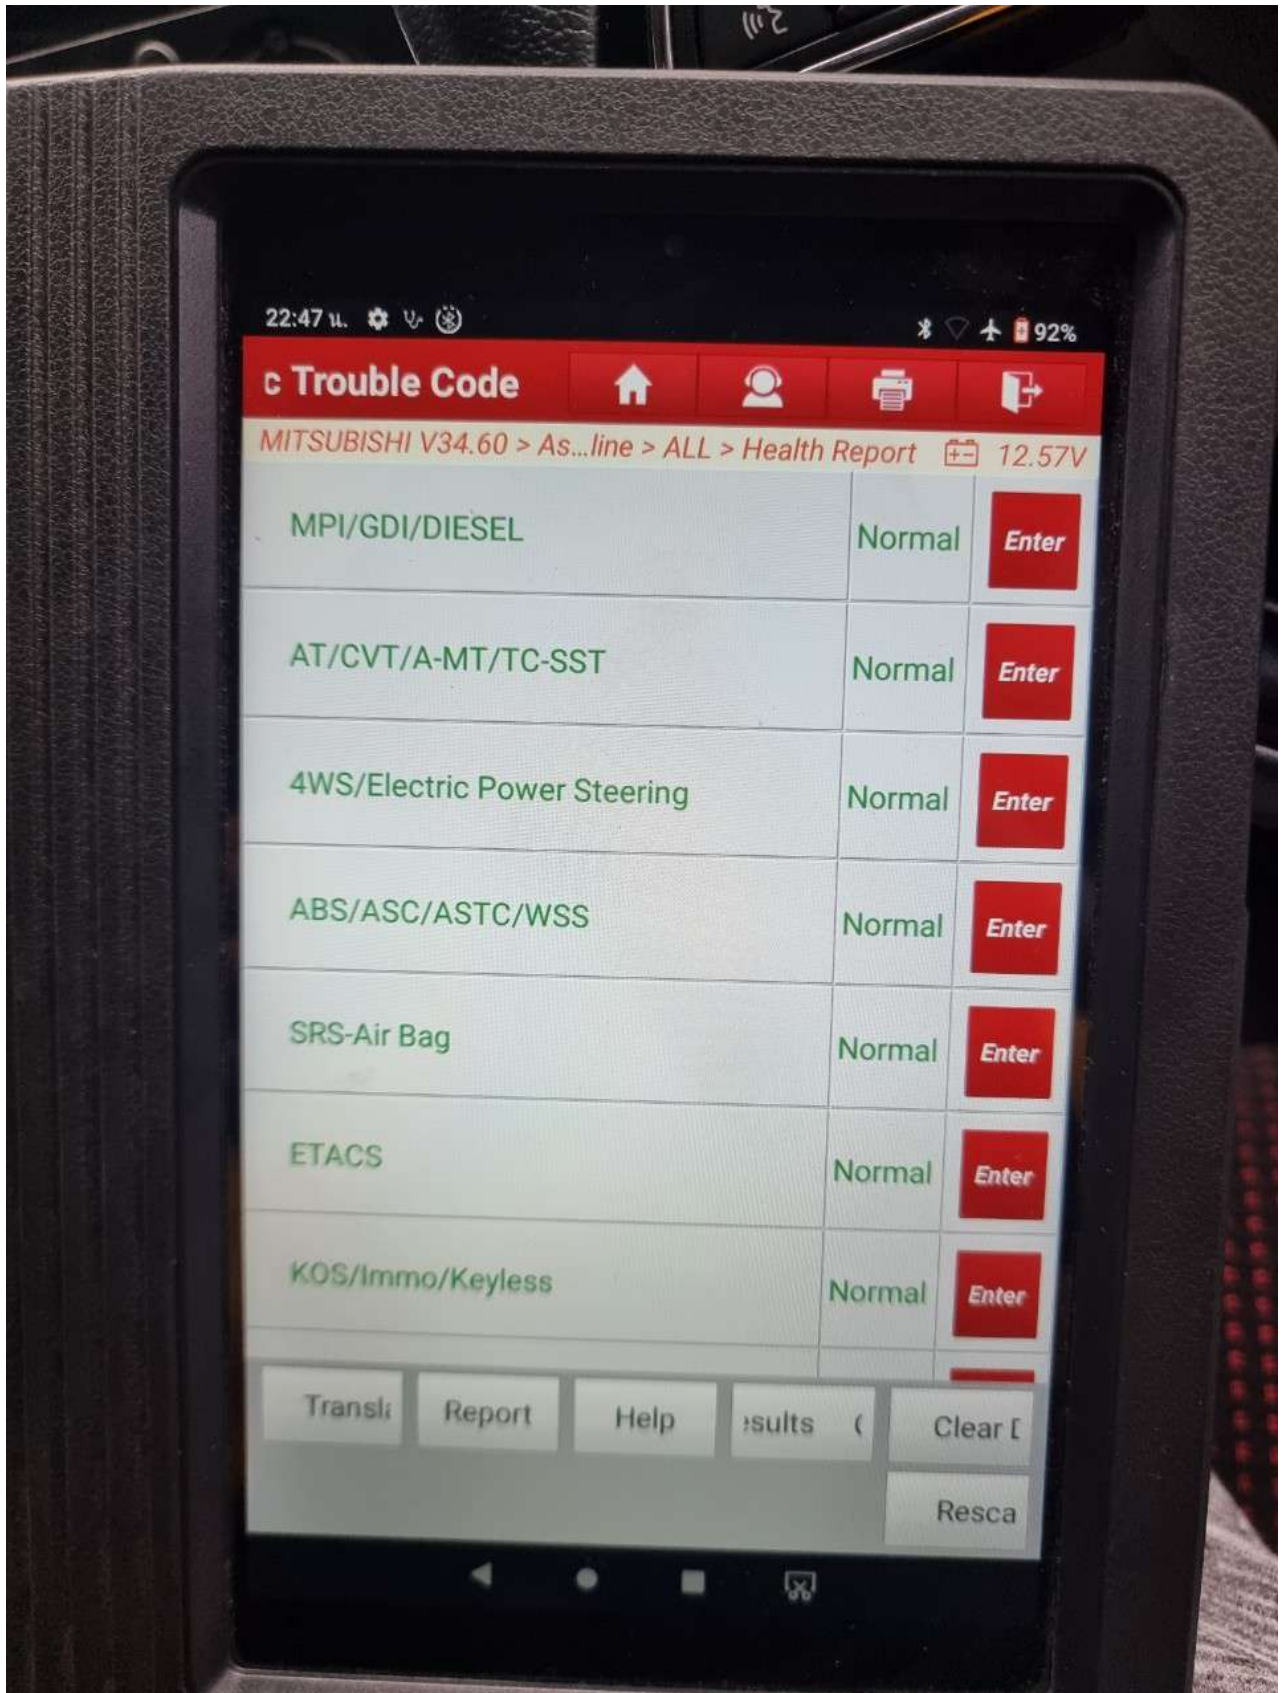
22:47 น. 92%

c Trouble Code

MITSUBISHI V34.60 > As...line > ALL > Health Report 12.57V

| | | |
|---|---|---|
| MPI/GDI/DIESEL | Normal | Enter |
| AT/CVT/A-MT/TC-SST | Normal | Enter |
| 4WS/Electric Power Steering | Normal | Enter |
| ABS/ASC/ASTC/WSS | Normal | Enter |
| SRS-Air Bag | Normal | Enter |
| ETACS | Normal | Enter |
| KOS/Immo/Keyless | Normal | Enter |

Transl Report Help sults ( Clear [

Resca